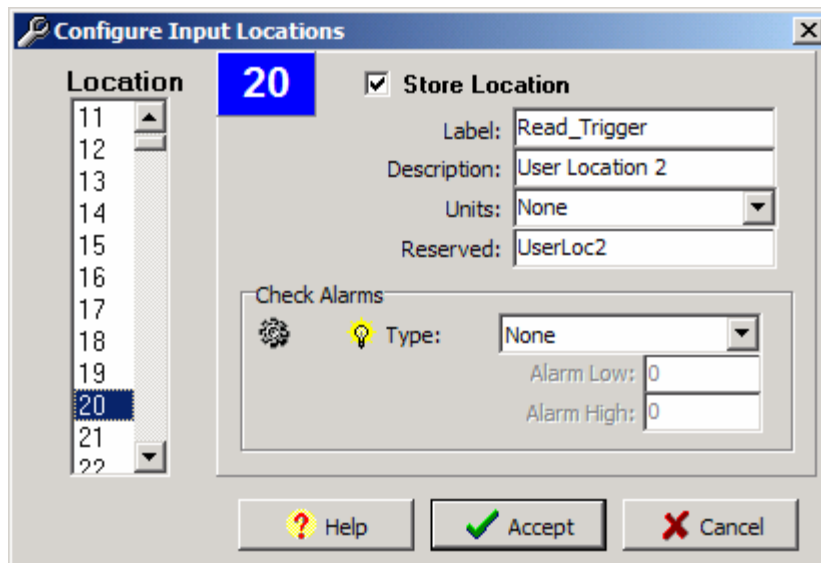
Configure Input Locations

Location
11
12
13
14
15
16
17
18
19
20
21
22

20

Store Location

Label: Read_Trigger
Description: User Location 2
Units: None
Reserved: UserLoc2

Check Alarms
Type: None
Alarm Low: 0
Alarm High: 0

Help
Accept
Cancel